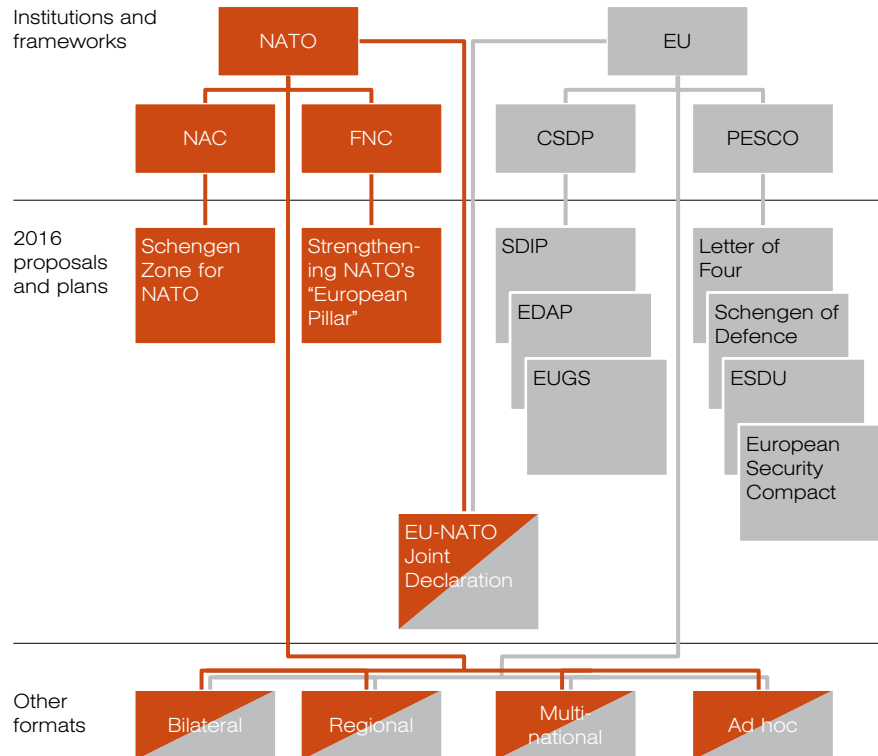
Institutions and frameworks

NATO

EU

NAC

FNC

CSDP

PESCO

2016 proposals and plans

Schengen Zone for NATO

Strengthening NATO's "European Pillar"

SDIP

EDAP

EUGS

Letter of Four

Schengen of Defence

ESDU

European Security Compact

EU-NATO Joint Declaration

Other formats

Bilateral

Regional

Multinational

Ad hoc